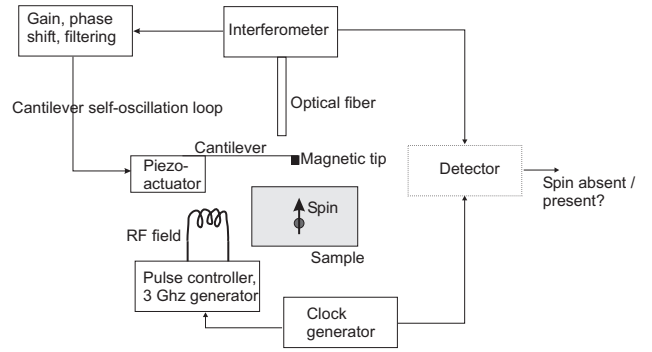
Gain, phase shift, filtering

Interferometer

Optical fiber

Cantilever self-oscillation loop

Cantilever

Magnetic tip

Piezo-actuator

Detector

Spin absent / present?

Spin

RF field

Sample

Pulse controller, 3 Ghz generator

Clock generator